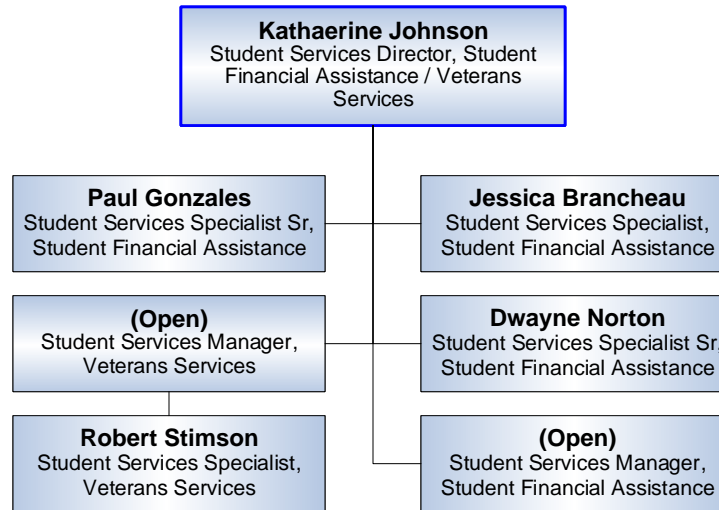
Kathaerine Johnson
Student Services Director, Student Financial Assistance / Veterans Services

Paul Gonzales
Student Services Specialist Sr, Student Financial Assistance

Jessica Brancheau
Student Services Specialist, Student Financial Assistance

(Open)
Student Services Manager, Veterans Services

Dwayne Norton
Student Services Specialist Sr, Student Financial Assistance

Robert Stimson
Student Services Specialist, Veterans Services

(Open)
Student Services Manager, Student Financial Assistance